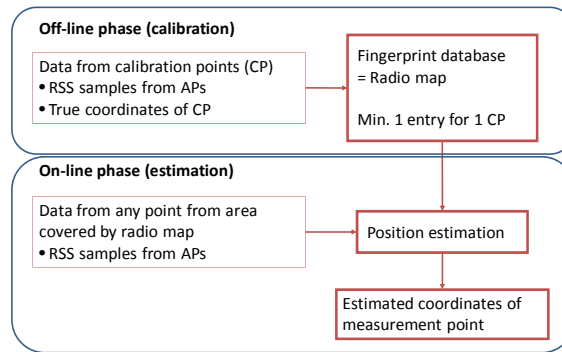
Off-line phase (calibration)

Data from calibration points (CP)
• RSS samples from APs
• True coordinates of CP

Fingerprint database
= Radio map

Min. 1 entry for 1 CP

On-line phase (estimation)

Data from any point from area covered by radio map
• RSS samples from APs

Position estimation

Estimated coordinates of measurement point